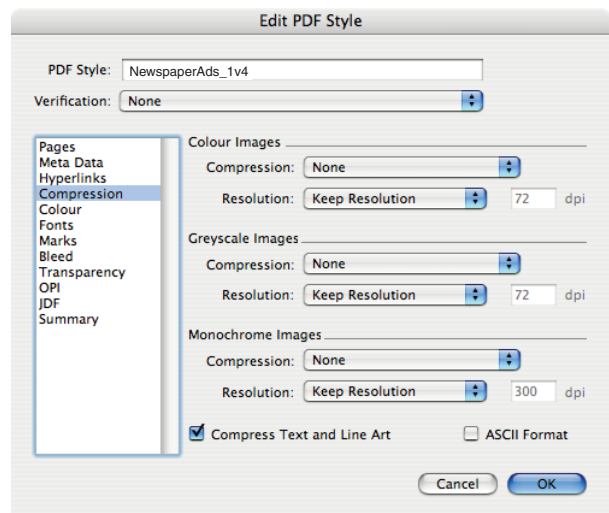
Edit PDF Style

PDF Style: NewspaperAds_1v4

Verification: None

Pages
Meta Data
Hyperlinks
Compression
Colour
Fonts
Marks
Bleed
Transparency
OPI
JDF
Summary

Colour Images

Compression: None

Resolution: Keep Resolution 72 dpi

Greyscale Images

Compression: None

Resolution: Keep Resolution 72 dpi

Monochrome Images

Compression: None

Resolution: Keep Resolution 300 dpi

Compress Text and Line Art

ASCII Format

Cancel

OK